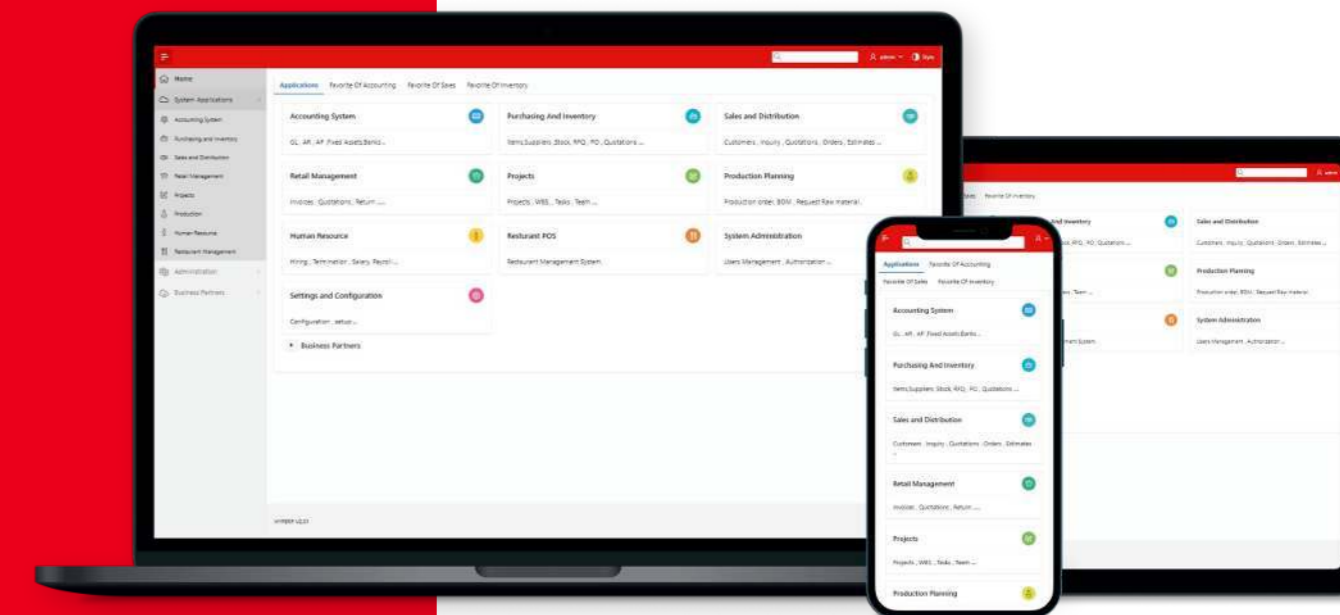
admin Style

Home
System Applications
Accounting System
Purchasing and Inventory
Sales and Distribution
Retail Management
Projects
Production
Human Resource
Restaurant Management
Administration
Business Partners

Applications Favorite Of Accounting Favorite Of Sales Favorite Of Inventory

Accounting System
GL, AR, AP, Fixed Assets,Banks...

Purchasing And Inventory
Items,Suppliers, Stock, RFQ, PO, Quotations ...

Sales and Distribution
Customers, Inquiry, Quotations, Orders, Estimates ...

Retail Management
Invoices, Quotations, Return ....

Projects
Projects, WBS, Tasks, Team ...

Production Planning
Production order, BOM, Request Raw material

Human Resource
Hiring, Termination, Salary, Payroll ...

Resturant POS
Restaurant Management System

System Administration
Users Management, Authorization ...

Settings and Configuration
Configuration, setup ...

Business Partners

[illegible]

Applications Favorite Of Accounting
Favorite Of Sales Favorite Of Inventory

Accounting System
GL, AR, AP, Fixed Assets,Banks...

Purchasing And Inventory
Items,Suppliers, Stock, RFQ, PO, Quotations ...

Sales and Distribution
Customers, Inquiry, Quotations, Orders, Estimates ...

Retail Management
Invoices, Quotations, Return ....

Projects
Projects, WBS, Tasks, Team ...

Production Planning

admin
Favorite Of Inventory
And Inventory
Stock, RFQ, PO, Quotations ...
Sales and Distribution
Customers, Inquiry, Quotations, Orders, Estimates ...
Team ...
Production Planning
Production order, BOM, Request Raw material
System Administration
Users Management, Authorization ...
ment System